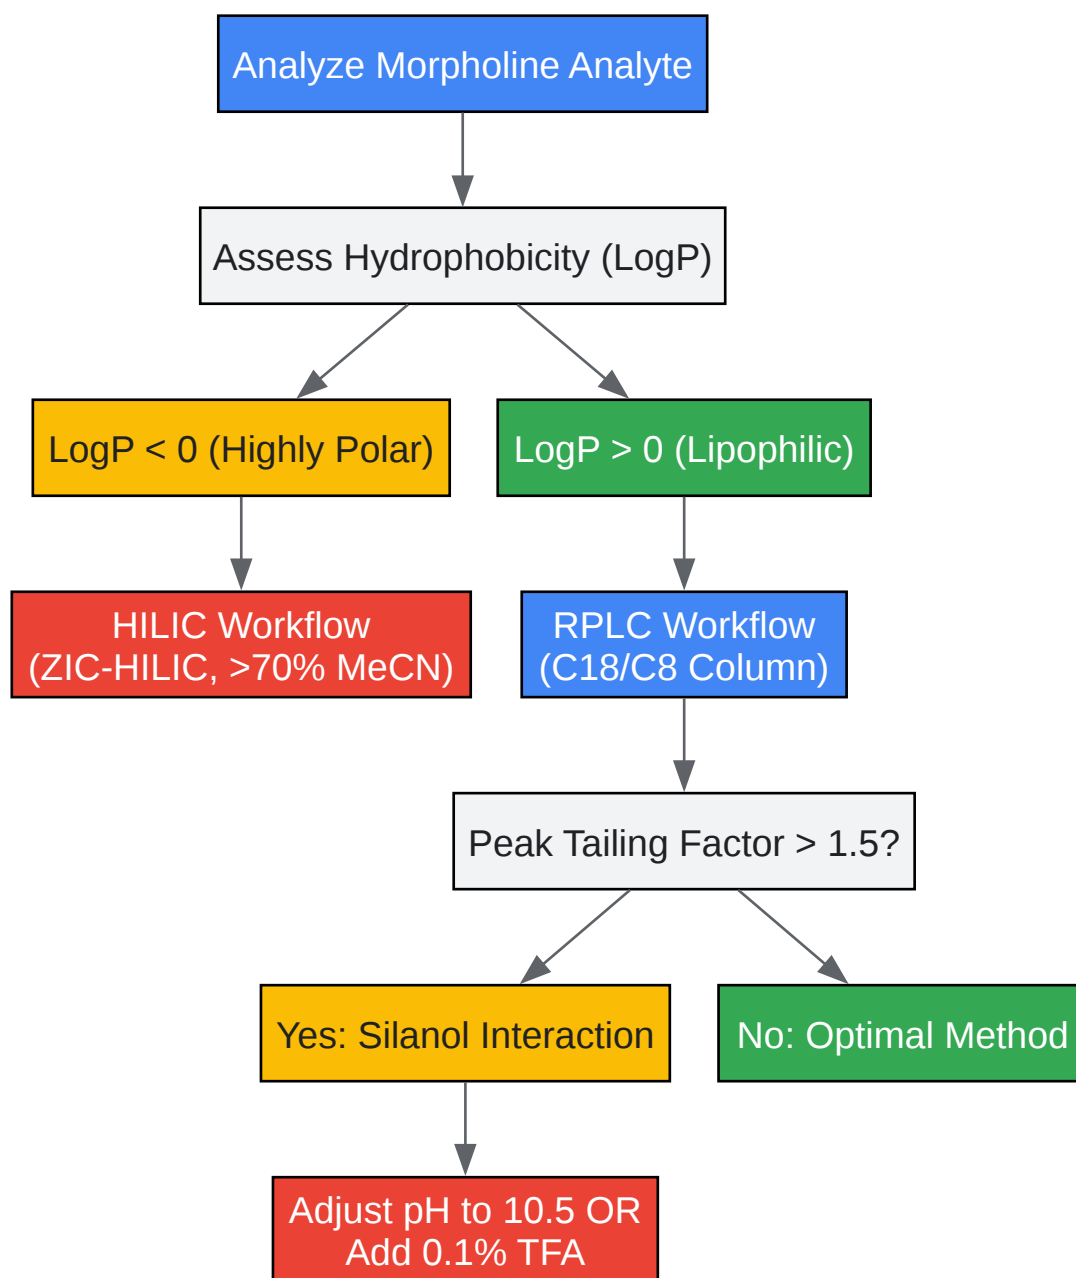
Analyze Morpholine Analyte

Assess Hydrophobicity (LogP)

LogP < 0 (Highly Polar)

LogP > 0 (Lipophilic)

HILIC Workflow
(ZIC-HILIC, >70% MeCN)

RPLC Workflow
(C18/C8 Column)

Peak Tailing Factor > 1.5?

Yes: Silanol Interaction

No: Optimal Method

Adjust pH to 10.5 OR
Add 0.1% TFA